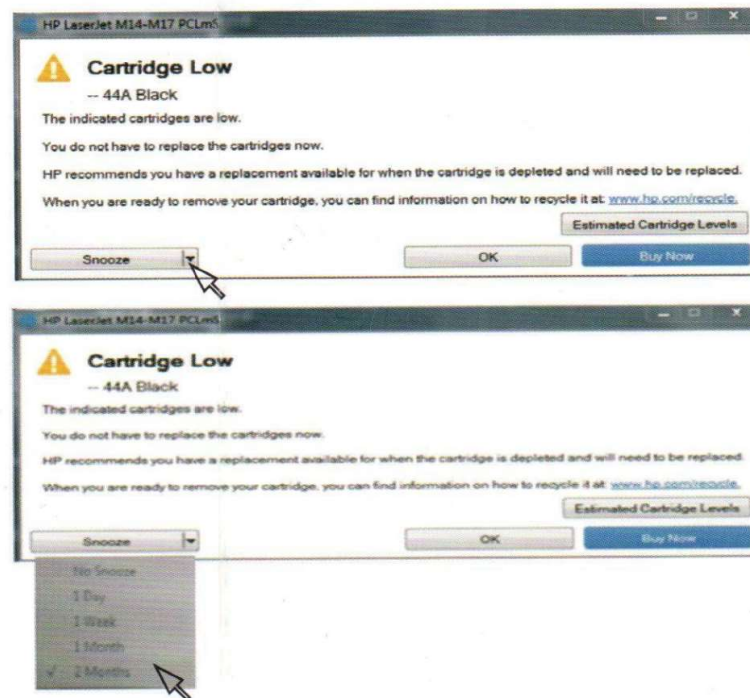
HP LaserJet M14-M17 PCLm5

Cartridge Low

-- 44A Black

The indicated cartridges are low.

You do not have to replace the cartridges now.

HP recommends you have a replacement available for when the cartridge is depleted and will need to be replaced.

When you are ready to remove your cartridge, you can find information on how to recycle it at: www.hp.com/recycle.

Estimated Cartridge Levels

Snooze

OK

Buy Now

HP LaserJet M14-M17 PCLm5

Cartridge Low

-- 44A Black

The indicated cartridges are low.

You do not have to replace the cartridges now.

HP recommends you have a replacement available for when the cartridge is depleted and will need to be replaced.

When you are ready to remove your cartridge, you can find information on how to recycle it at: www.hp.com/recycle.

Estimated Cartridge Levels

Snooze

OK

Buy Now

No Snooze

1 Day

1 Week

1 Month

✓ 2 Months